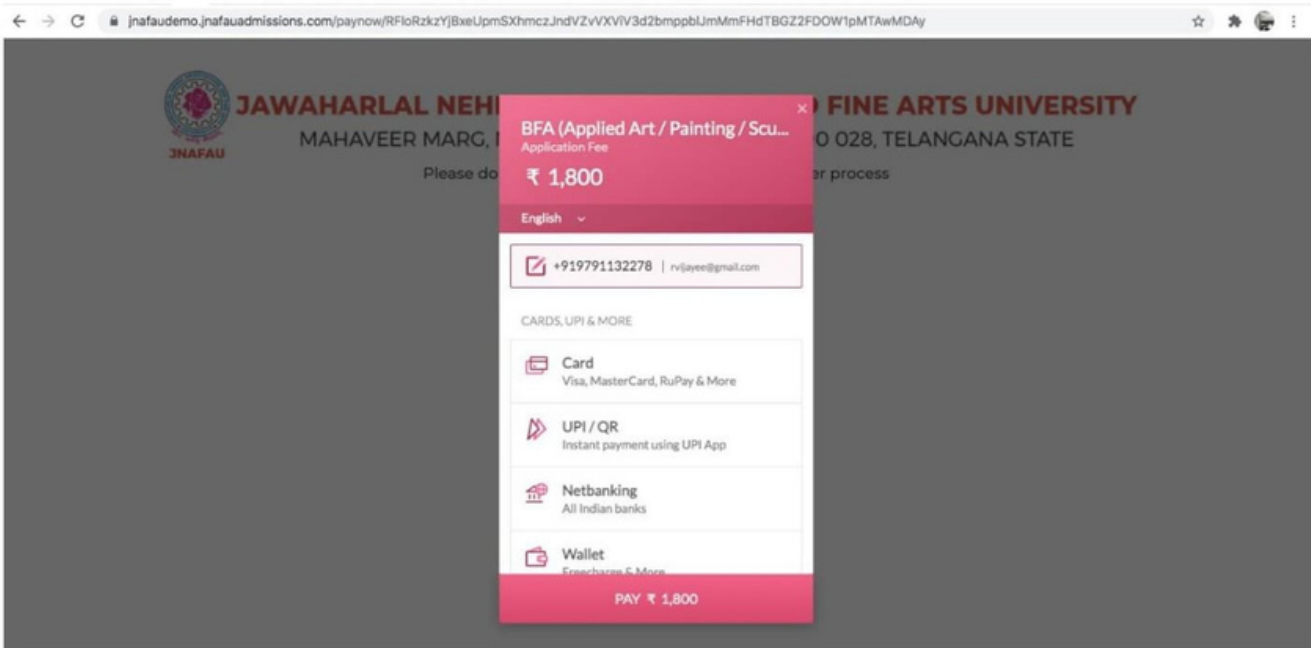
jnafaudemo.jnafauadmissions.com/paynow/RFloRzkzYjBxeUpmSXhmczJndVZvVXViV3d2bmppblJmMmFHdTBGZ2FDOW1pMTAwMDAy

JNAFAU

JAWAHARLAL NEHI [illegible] FINE ARTS UNIVERSITY

MAHAVEER MARG, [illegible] 0 028, TELANGANA STATE

Please do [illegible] r process

×

BFA (Applied Art / Painting / Scu...

Application Fee

₹ 1,800

English

+919791132278 | rvijayee@gmail.com

CARDS, UPI & MORE

Card
Visa, MasterCard, RuPay & More

UPI / QR
Instant payment using UPI App

Netbanking
All Indian banks

Wallet
Freecharge & More

PAY ₹ 1,800